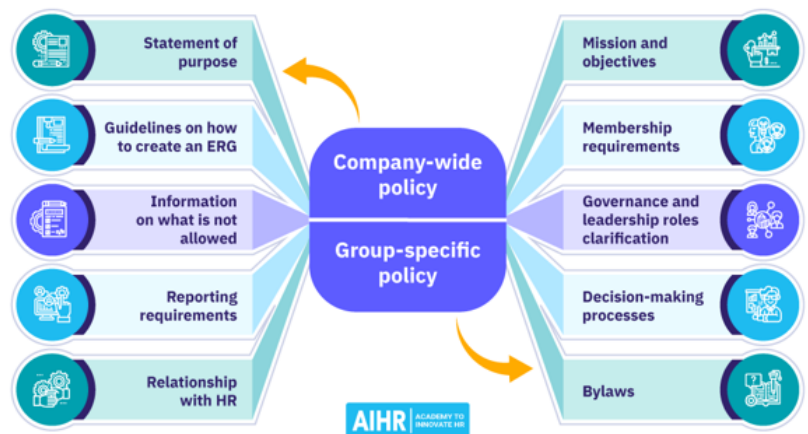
Statement of purpose

Guidelines on how to create an ERG

Information on what is not allowed

Reporting requirements

Relationship with HR

Company-wide policy

Group-specific policy

Mission and objectives

Membership requirements

Governance and leadership roles clarification

Decision-making processes

Bylaws

AIHR ACADEMY TO INNOVATE HR